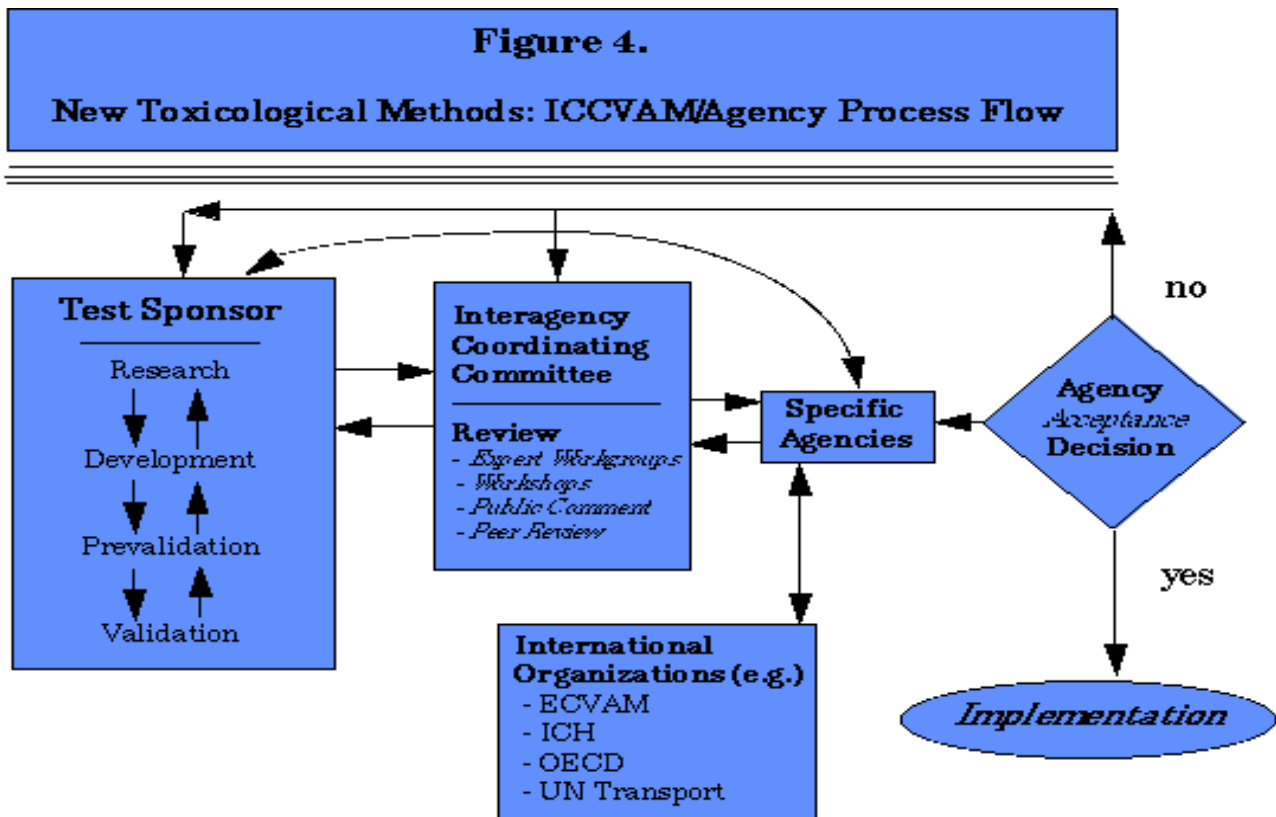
Figure 4.

New Toxicological Methods: ICCVAM/Agency Process Flow

Test Sponsor

Research

Development

Prevalidation

Validation

Interagency Coordinating Committee

Review
- Expert Workgroups
- Workshops
- Public Comment
- Peer Review

Specific Agencies

Agency Acceptance Decision

no

yes

Implementation

International Organizations (e.g.)
- ECVAM
- ICH
- OECD
- UN Transport